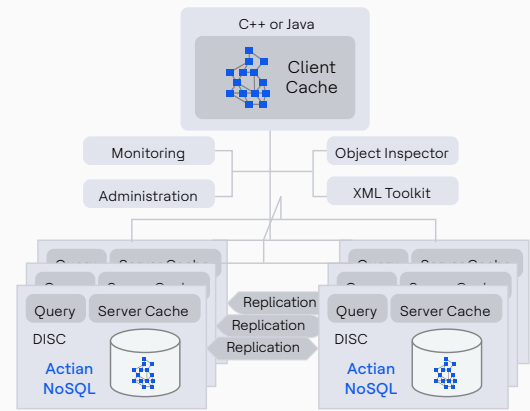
C++ or Java

Client Cache

Monitoring

Administration

Object Inspector

XML Toolkit

Query

Server Cache

DISC

Actian NoSQL

Replication

Replication

Replication

Query

Server Cache

DISC

Actian NoSQL